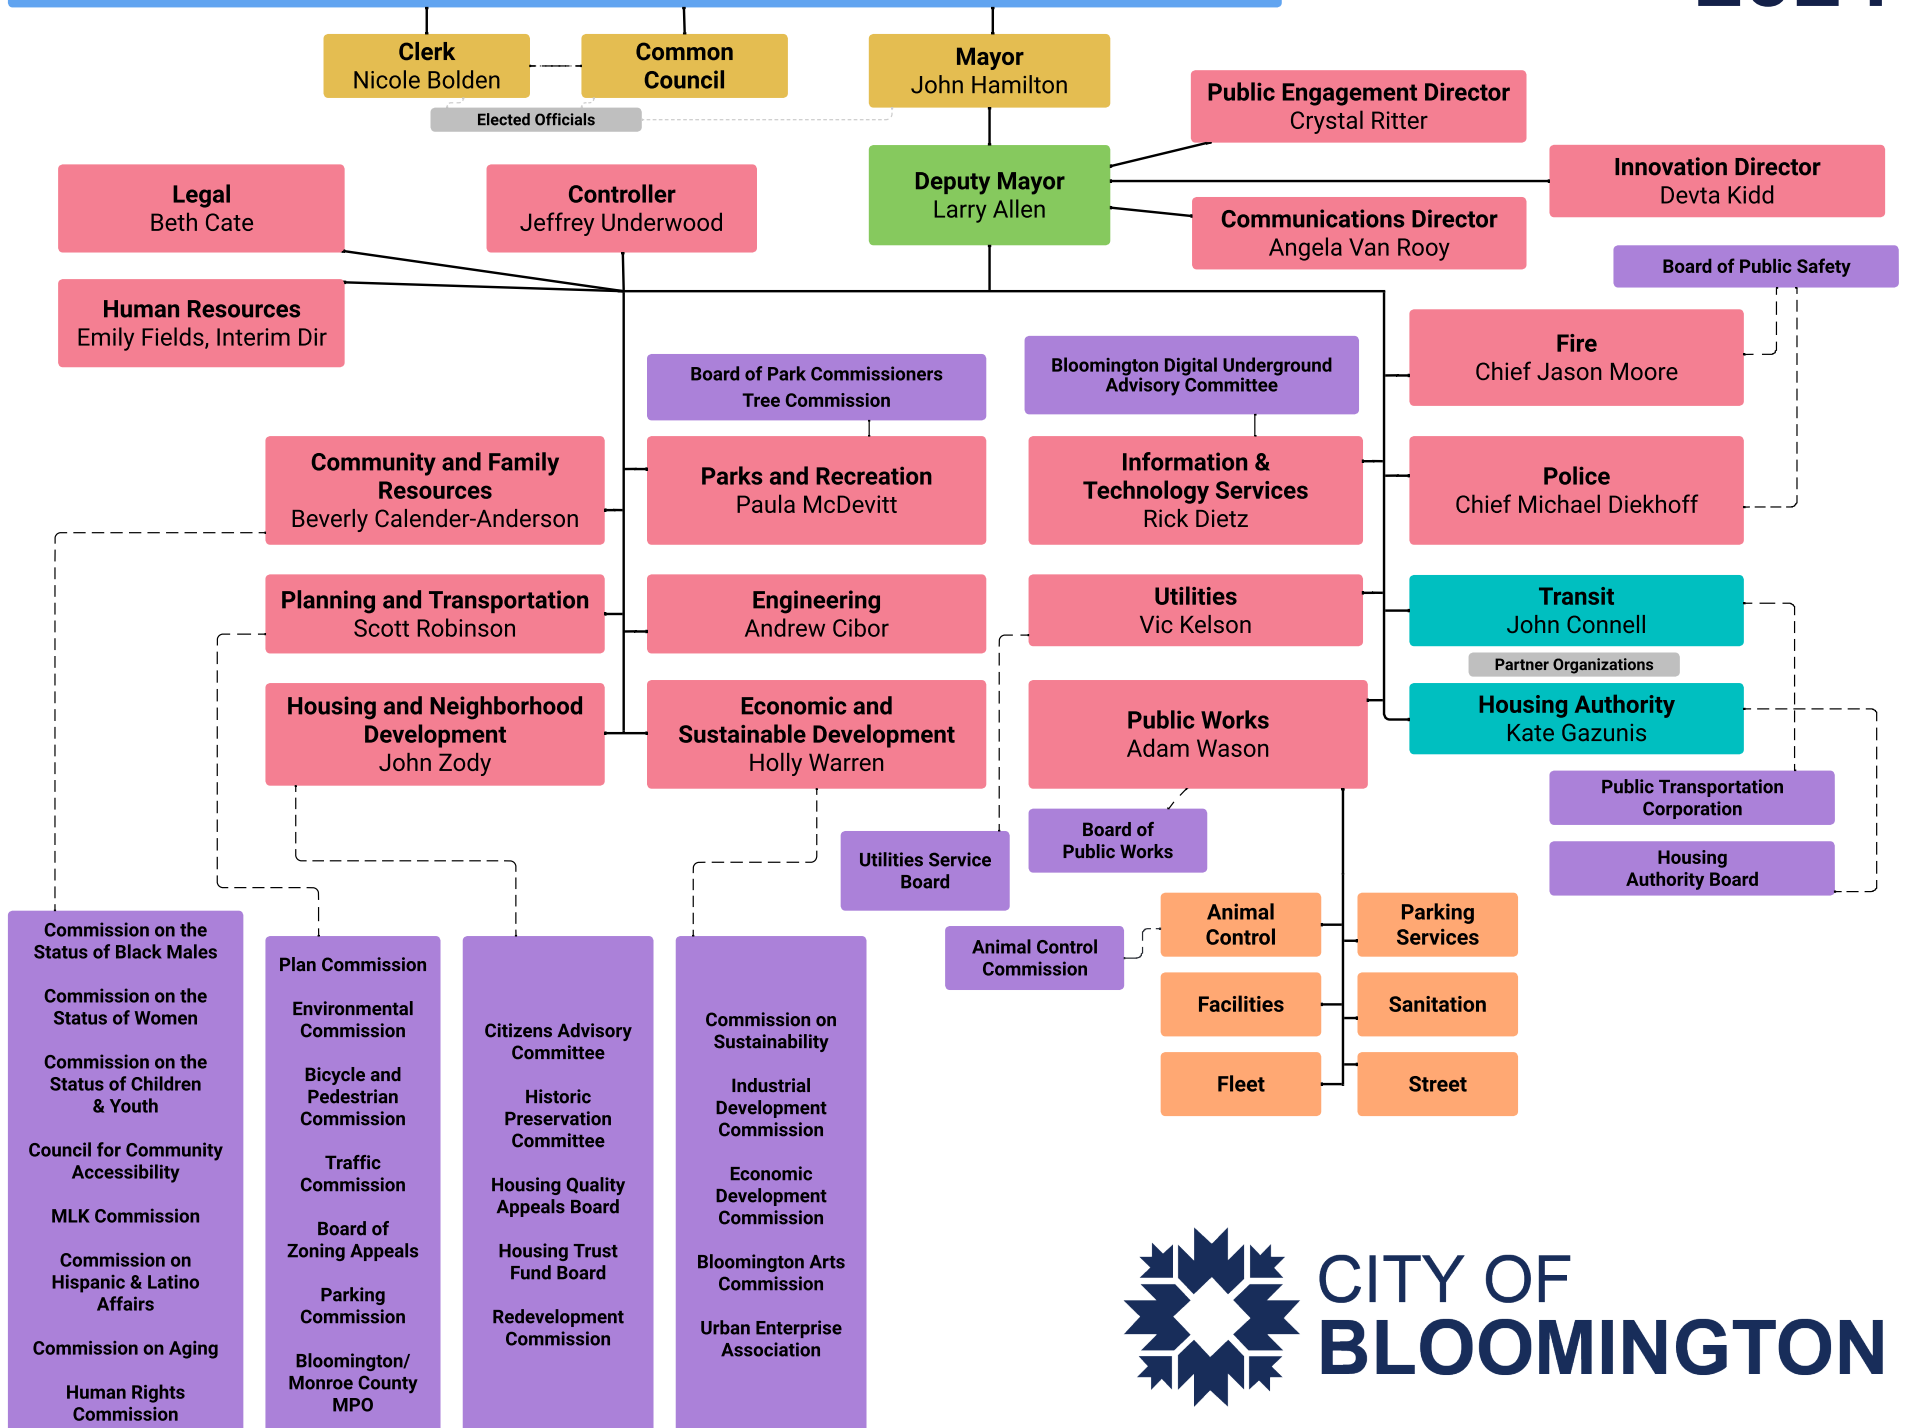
Clerk
Nicole Bolden

Common Council

Mayor
John Hamilton

Elected Officials

Public Engagement Director
Crystal Ritter

Innovation Director
Devta Kidd

Legal
Beth Cate

Controller
Jeffrey Underwood

Deputy Mayor
Larry Allen

Communications Director
Angela Van Rooy

Board of Public Safety

Human Resources
Emily Fields, Interim Dir

Board of Park Commissioners
Tree Commission

Bloomington Digital Underground Advisory Committee

Fire
Chief Jason Moore

Community and Family Resources
Beverly Calender-Anderson

Parks and Recreation
Paula McDevitt

Information & Technology Services
Rick Dietz

Police
Chief Michael Diekhoff

Planning and Transportation
Scott Robinson

Engineering
Andrew Cibor

Utilities
Vic Kelson

Transit
John Connell

Partner Organizations

Housing and Neighborhood Development
John Zody

Economic and Sustainable Development
Holly Warren

Public Works
Adam Wason

Housing Authority
Kate Gazunis

Public Transportation Corporation

Board of Public Works

Utilities Service Board

Housing Authority Board

Animal Control

Parking Services

Animal Control Commission

Facilities

Sanitation

Fleet

Street

Commission on the Status of Black Males

Commission on the Status of Women

Commission on the Status of Children & Youth

Council for Community Accessibility

MLK Commission

Commission on Hispanic & Latino Affairs

Commission on Aging

Human Rights Commission

Plan Commission

Environmental Commission

Bicycle and Pedestrian Commission

Traffic Commission

Board of Zoning Appeals

Parking Commission

Bloomington/ Monroe County MPO

Citizens Advisory Committee

Historic Preservation Committee

Housing Quality Appeals Board

Housing Trust Fund Board

Redevelopment Commission

Commission on Sustainability

Industrial Development Commission

Economic Development Commission

Bloomington Arts Commission

Urban Enterprise Association

CITY OF BLOOMINGTON